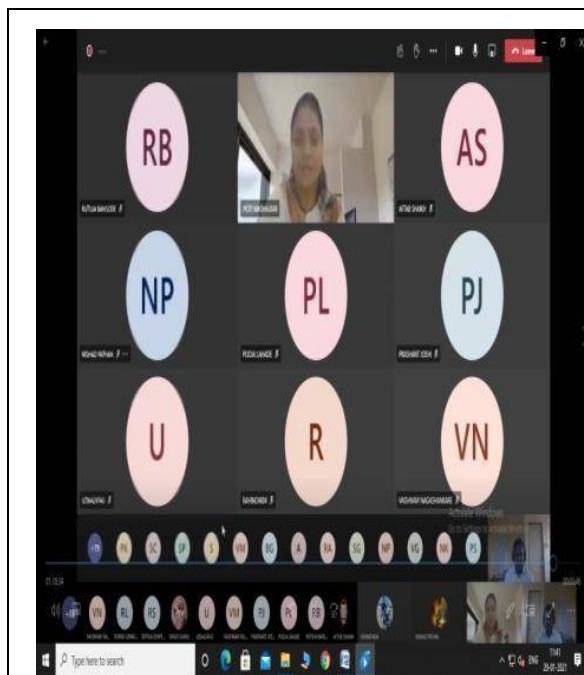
Leave

RB

AS

NP

PL

PJ

U

R

VN

RUTUJA BAHULKAR

POOJA LAHANDE

PRASHANT JOSHI

UTKARSHA

RAVINDRA

VAISHNAVI NAGACHANKAR

NISHAD PATHAN

AFTAB SHAIKH

PN SC SP S VM BG A RA SG NP VG NK PS

VN RL RS U VM PJ PL RB

Activate Windows
Go to Settings to activate Windows.

Type here to search

ENG
20-01-2021